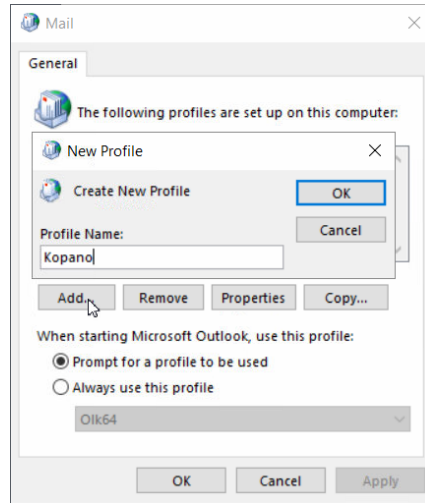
Mail

General

The following profiles are set up on this computer:

New Profile

Create New Profile

OK

Cancel

Profile Name:

Kopano

Add...

Remove

Properties

Copy...

When starting Microsoft Outlook, use this profile:

Prompt for a profile to be used

Always use this profile

Olk64

OK

Cancel

Apply